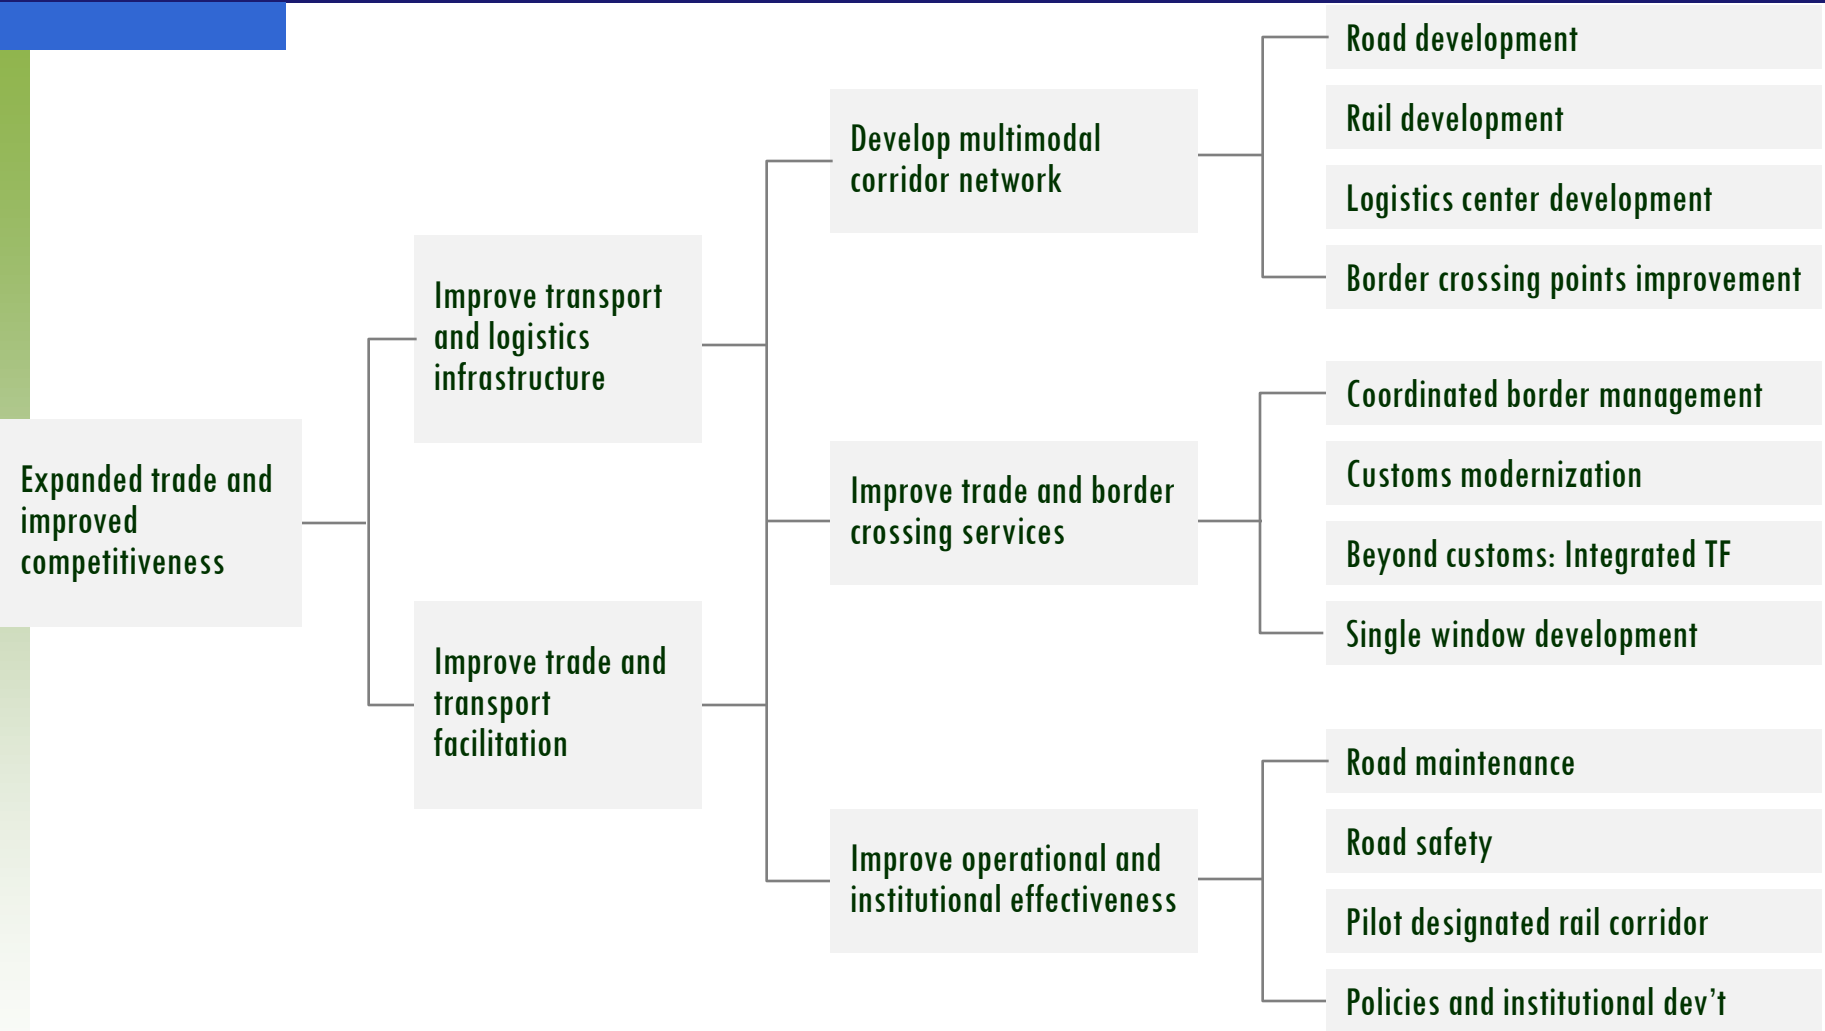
Expanded trade and improved competitiveness

Improve transport and logistics infrastructure

Improve trade and transport facilitation

Develop multimodal corridor network

Improve trade and border crossing services

Improve operational and institutional effectiveness

Road development

Rail development

Logistics center development

Border crossing points improvement

Coordinated border management

Customs modernization

Beyond customs: Integrated TF

Single window development

Road maintenance

Road safety

Pilot designated rail corridor

Policies and institutional dev’t